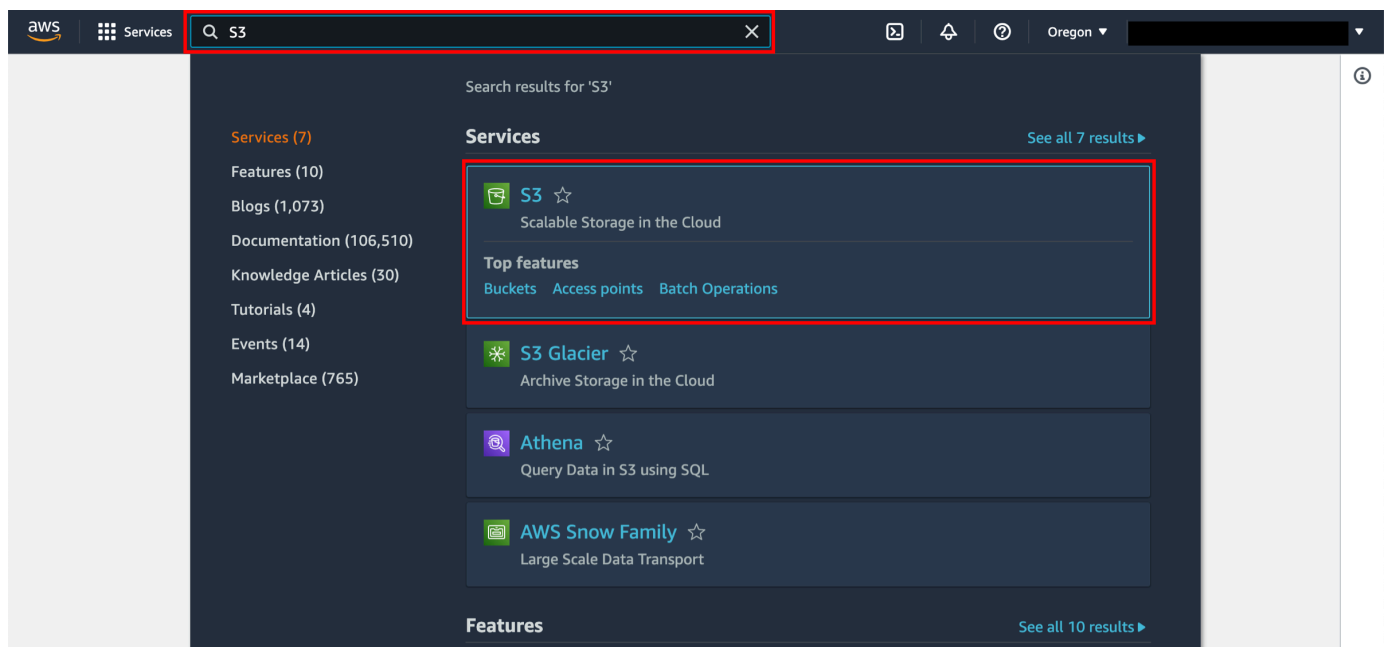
aws Services S3 Oregon

Search results for 'S3'

Services (7)
Features (10)
Blogs (1,073)
Documentation (106,510)
Knowledge Articles (30)
Tutorials (4)
Events (14)
Marketplace (765)

Services See all 7 results

S3
Scalable Storage in the Cloud
Top features
Buckets Access points Batch Operations

S3 Glacier
Archive Storage in the Cloud

Athena
Query Data in S3 using SQL

AWS Snow Family
Large Scale Data Transport

Features See all 10 results